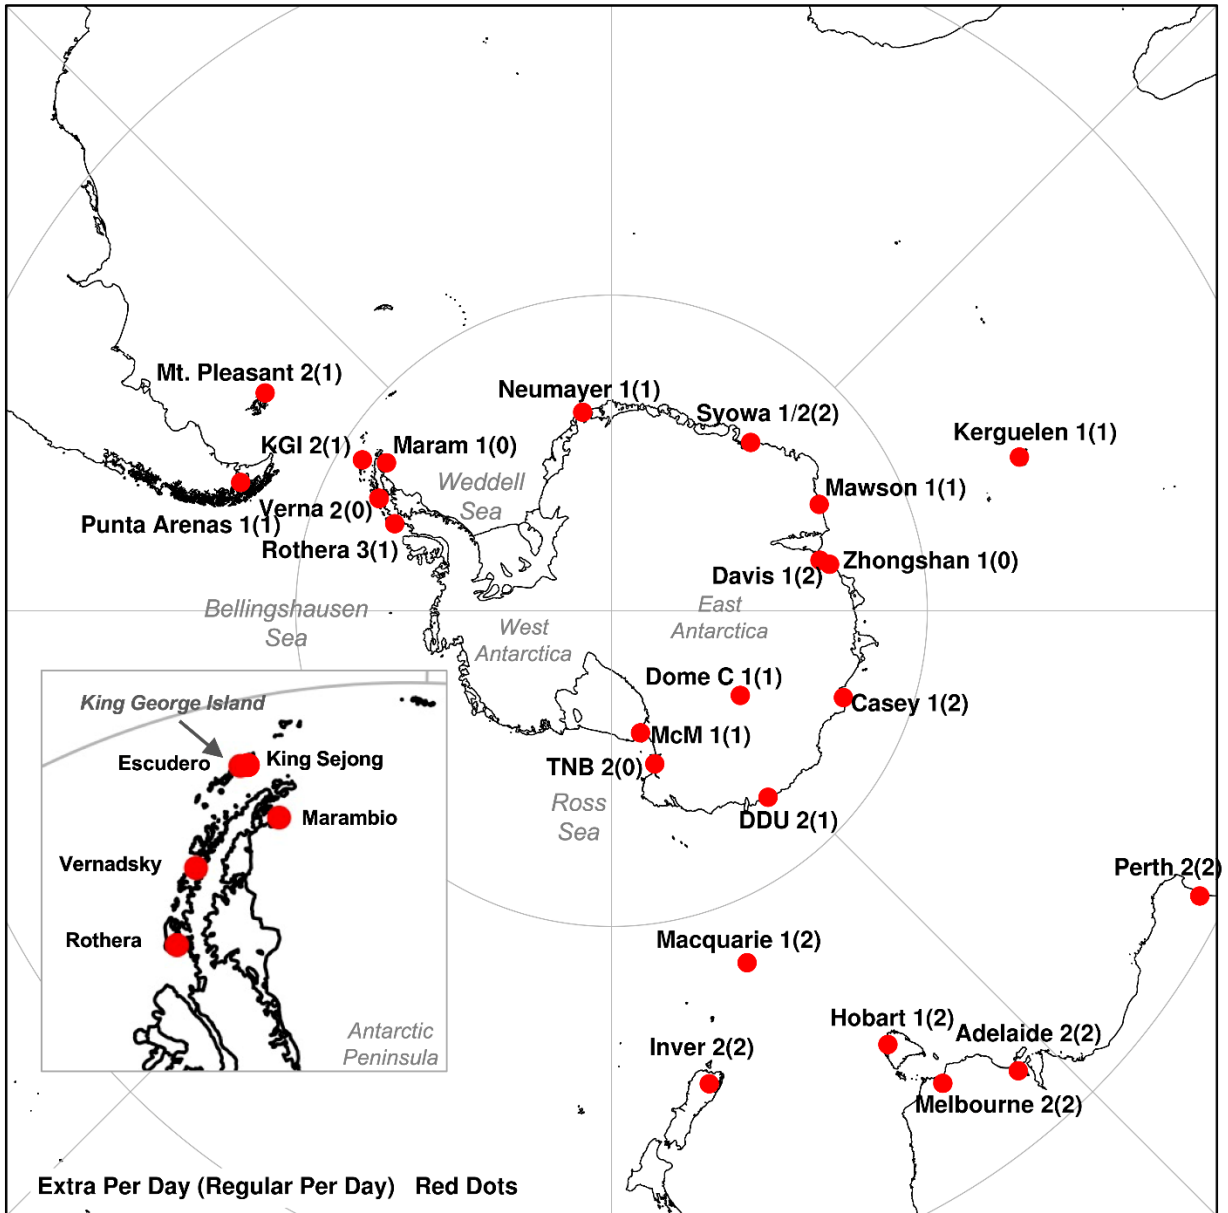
Mt. Pleasant 2(1)
Neumayer 1(1)
Syowa 1/2(2)
Kerguelen 1(1)
KGI 2(1)
Maram 1(0)
Weddell Sea
Mawson 1(1)
Verna 2(0)
Punta Arenas 1(1)
Rothera 3(1)
Zhongshan 1(0)
Davis 1(2)
Bellingshausen Sea
East Antarctica
West Antarctica
King George Island
Dome C 1(1)
Casey 1(2)
Escudero
King Sejong
McM 1(1)
TNB 2(0)
Marambio
Ross Sea
DDU 2(1)
Vernadsky
Perth 2(2)
Rothera
Macquarie 1(2)
Antarctic Peninsula
Hobart 1(2)
Adelaide 2(2)
Inver 2(2)
Melbourne 2(2)
Extra Per Day (Regular Per Day) Red Dots